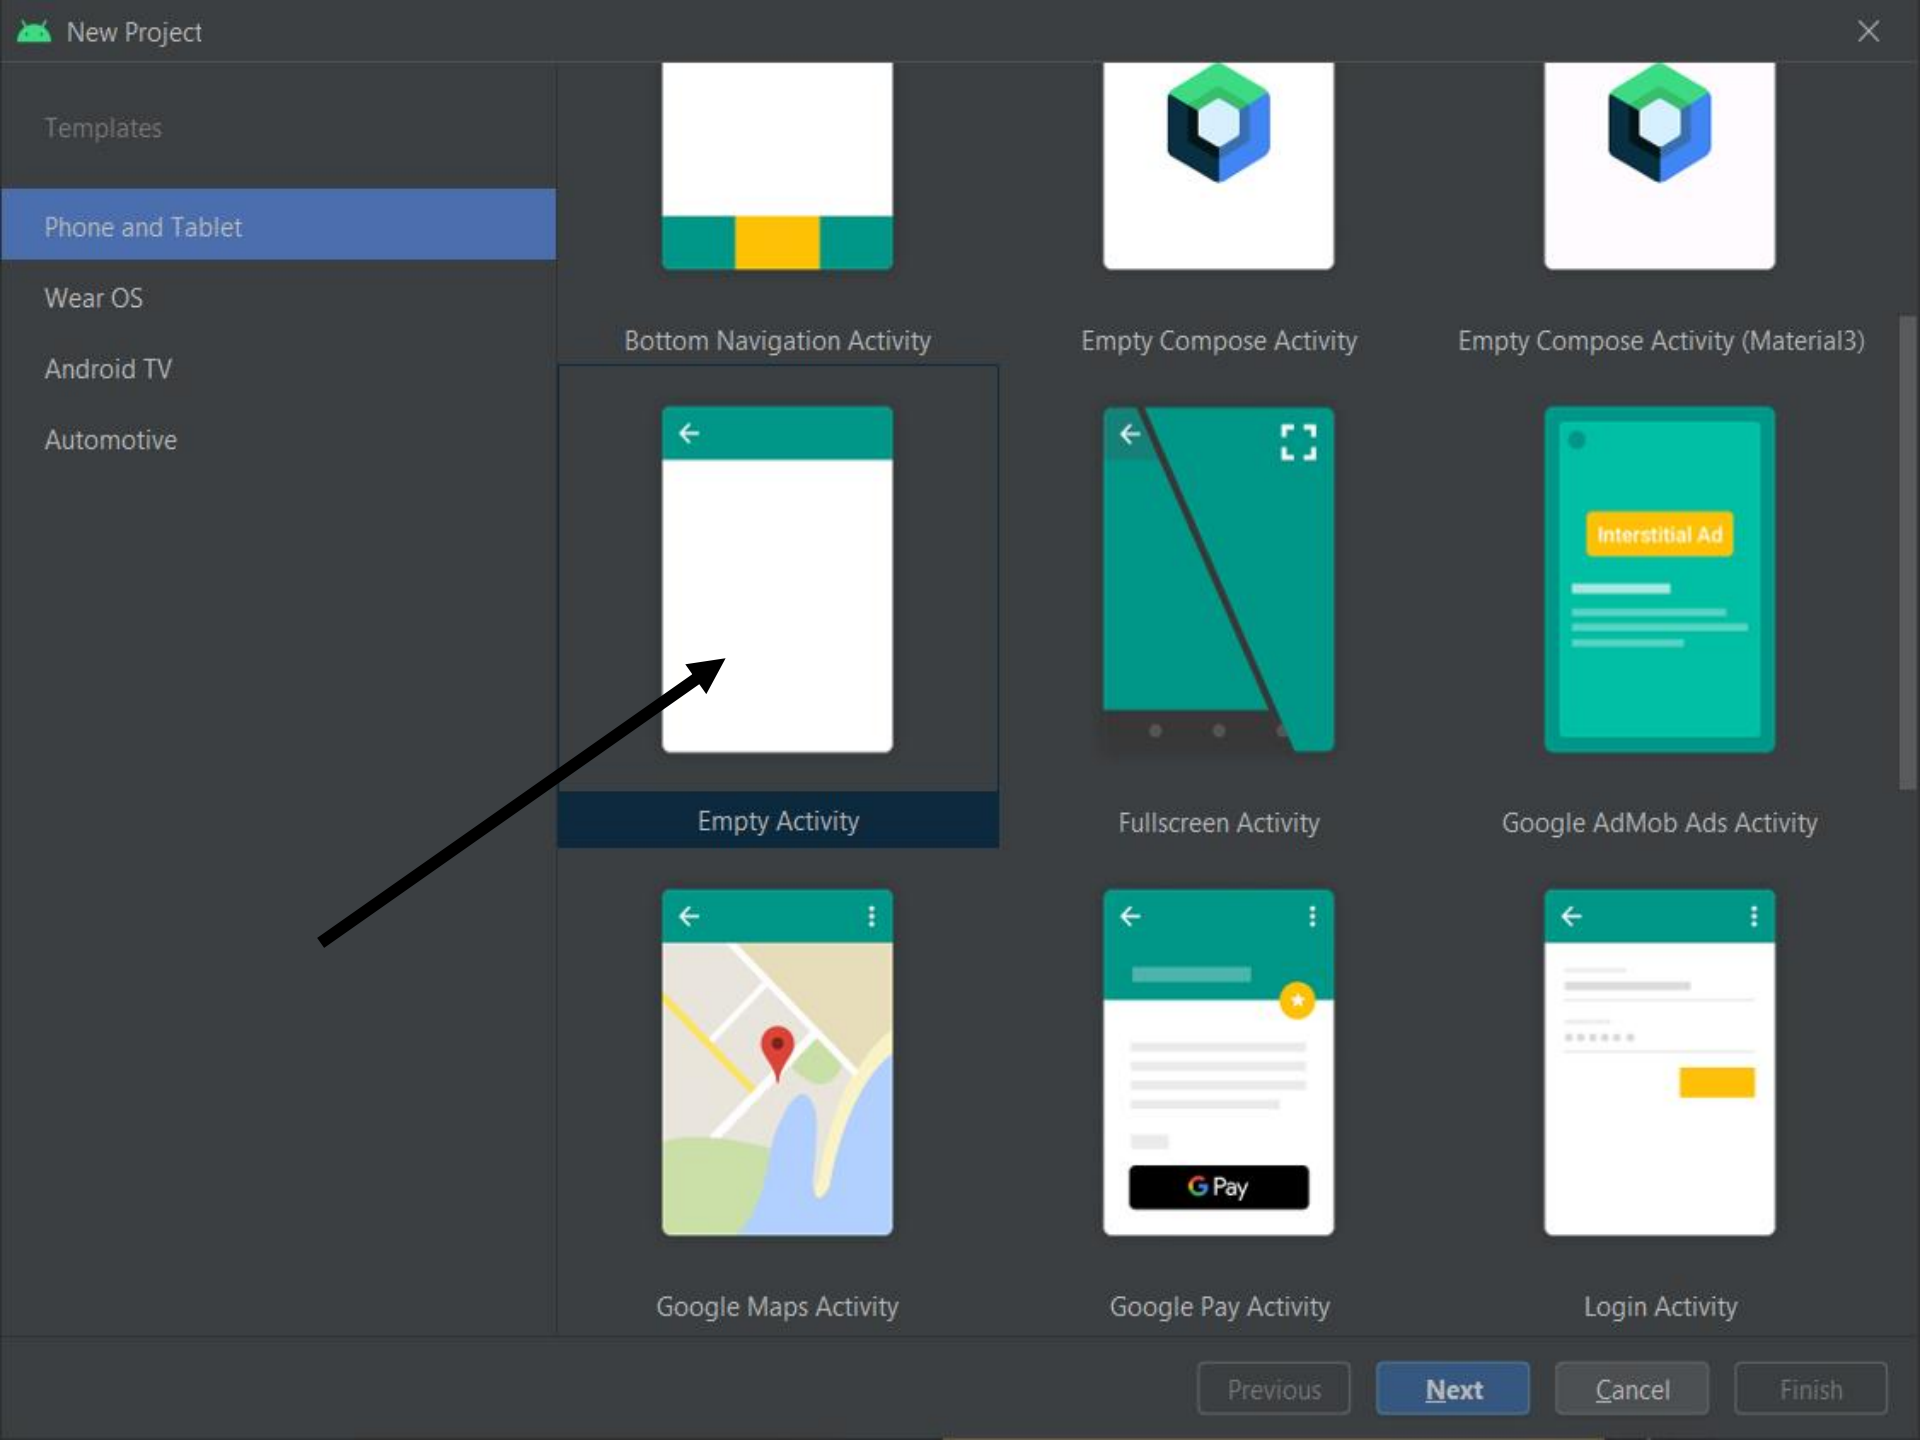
New Project

Templates

Phone and Tablet

Wear OS

Android TV

Automotive

Bottom Navigation Activity

Empty Compose Activity

Empty Compose Activity (Material3)

Empty Activity

Fullscreen Activity

Interstitial Ad

Google AdMob Ads Activity

Google Maps Activity

G Pay

Google Pay Activity

Login Activity

Previous

Next

Cancel

Finish